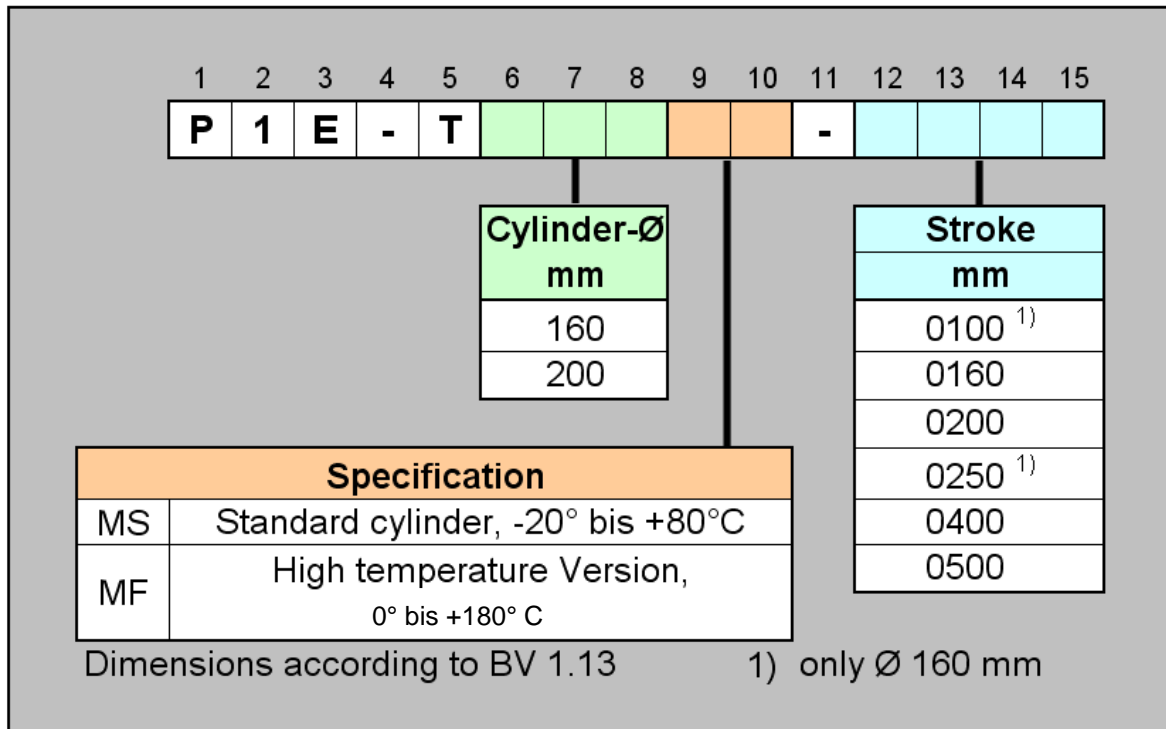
| 1 | 2 | 3 | 4 | 5 | 6 | 7 | 8 | 9 | 10 | 11 | 12 | 13 | 14 | 15 |
|---|---|---|---|---|---|---|---|---|---|---|---|---|---|---|
| P | 1 | E | - | T | | | | | | - | | | | |

| Cylinder-Ø mm |
|---|
| 160 |
| 200 |

| Stroke mm |
|---|
| 0100 $^{1)}$ |
| 0160 |
| 0200 |
| 0250 $^{1)}$ |
| 0400 |
| 0500 |

| Specification | |
|---|---|
| MS | Standard cylinder, -20° bis +80°C |
| MF | High temperature Version, 0° bis +180° C |

Dimensions according to BV 1.13

1) only Ø 160 mm